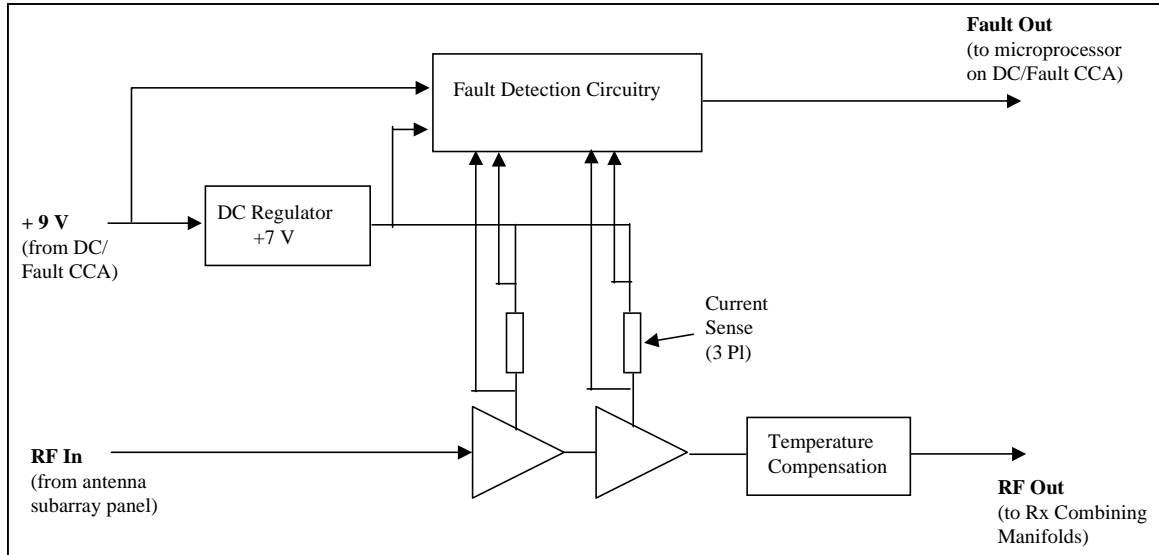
Fault Out
(to microprocessor on DC/Fault CCA)

Fault Detection Circuitry

+ 9 V
(from DC/ Fault CCA)

DC Regulator
+7 V

Current Sense
(3 Pl)

RF In
(from antenna subarray panel)

Temperature Compensation

RF Out
(to Rx Combining Manifolds)